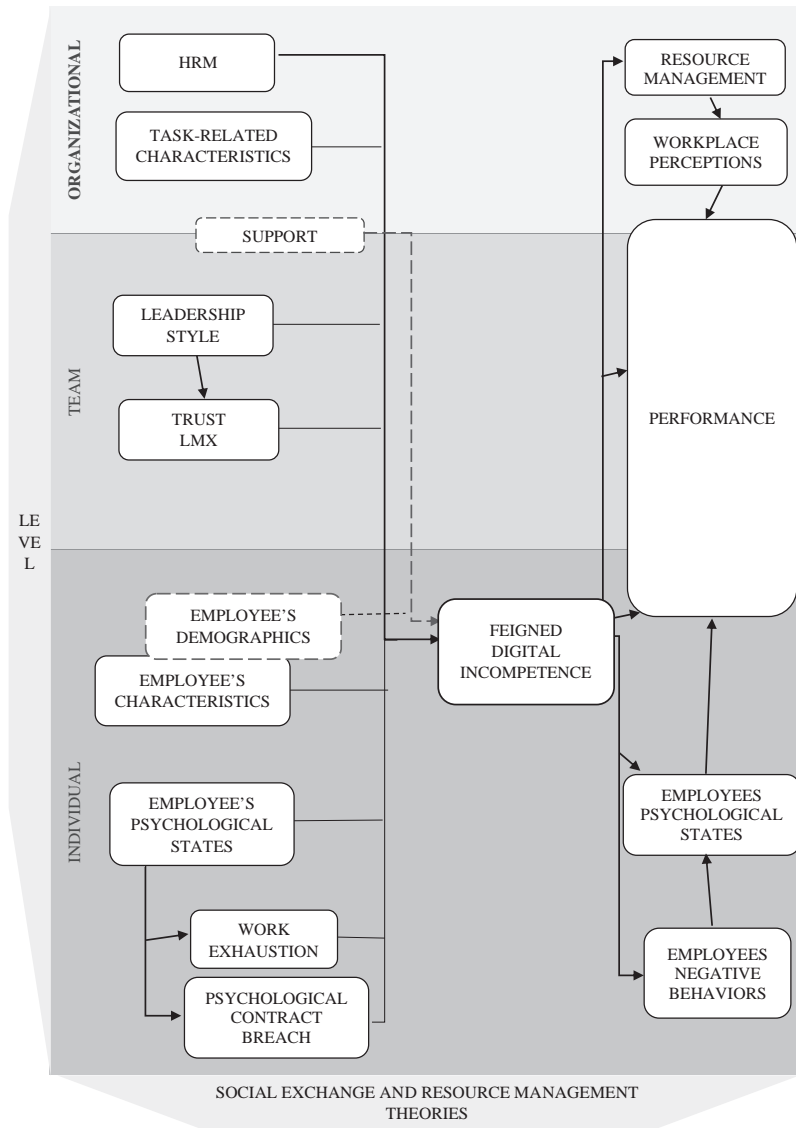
ORGANIZATIONAL

HRM

TASK-RELATED CHARACTERISTICS

SUPPORT

TEAM

LEADERSHIP STYLE

TRUST LMX

LE
VE
L

INDIVIDUAL

EMPLOYEE'S DEMOGRAPHICS

EMPLOYEE'S CHARACTERISTICS

EMPLOYEE'S PSYCHOLOGICAL STATES

WORK EXHAUSTION

PSYCHOLOGICAL CONTRACT BREACH

FEIGNED DIGITAL INCOMPETENCE

RESOURCE MANAGEMENT

WORKPLACE PERCEPTIONS

PERFORMANCE

EMPLOYEES PSYCHOLOGICAL STATES

EMPLOYEES NEGATIVE BEHAVIORS

SOCIAL EXCHANGE AND RESOURCE MANAGEMENT THEORIES